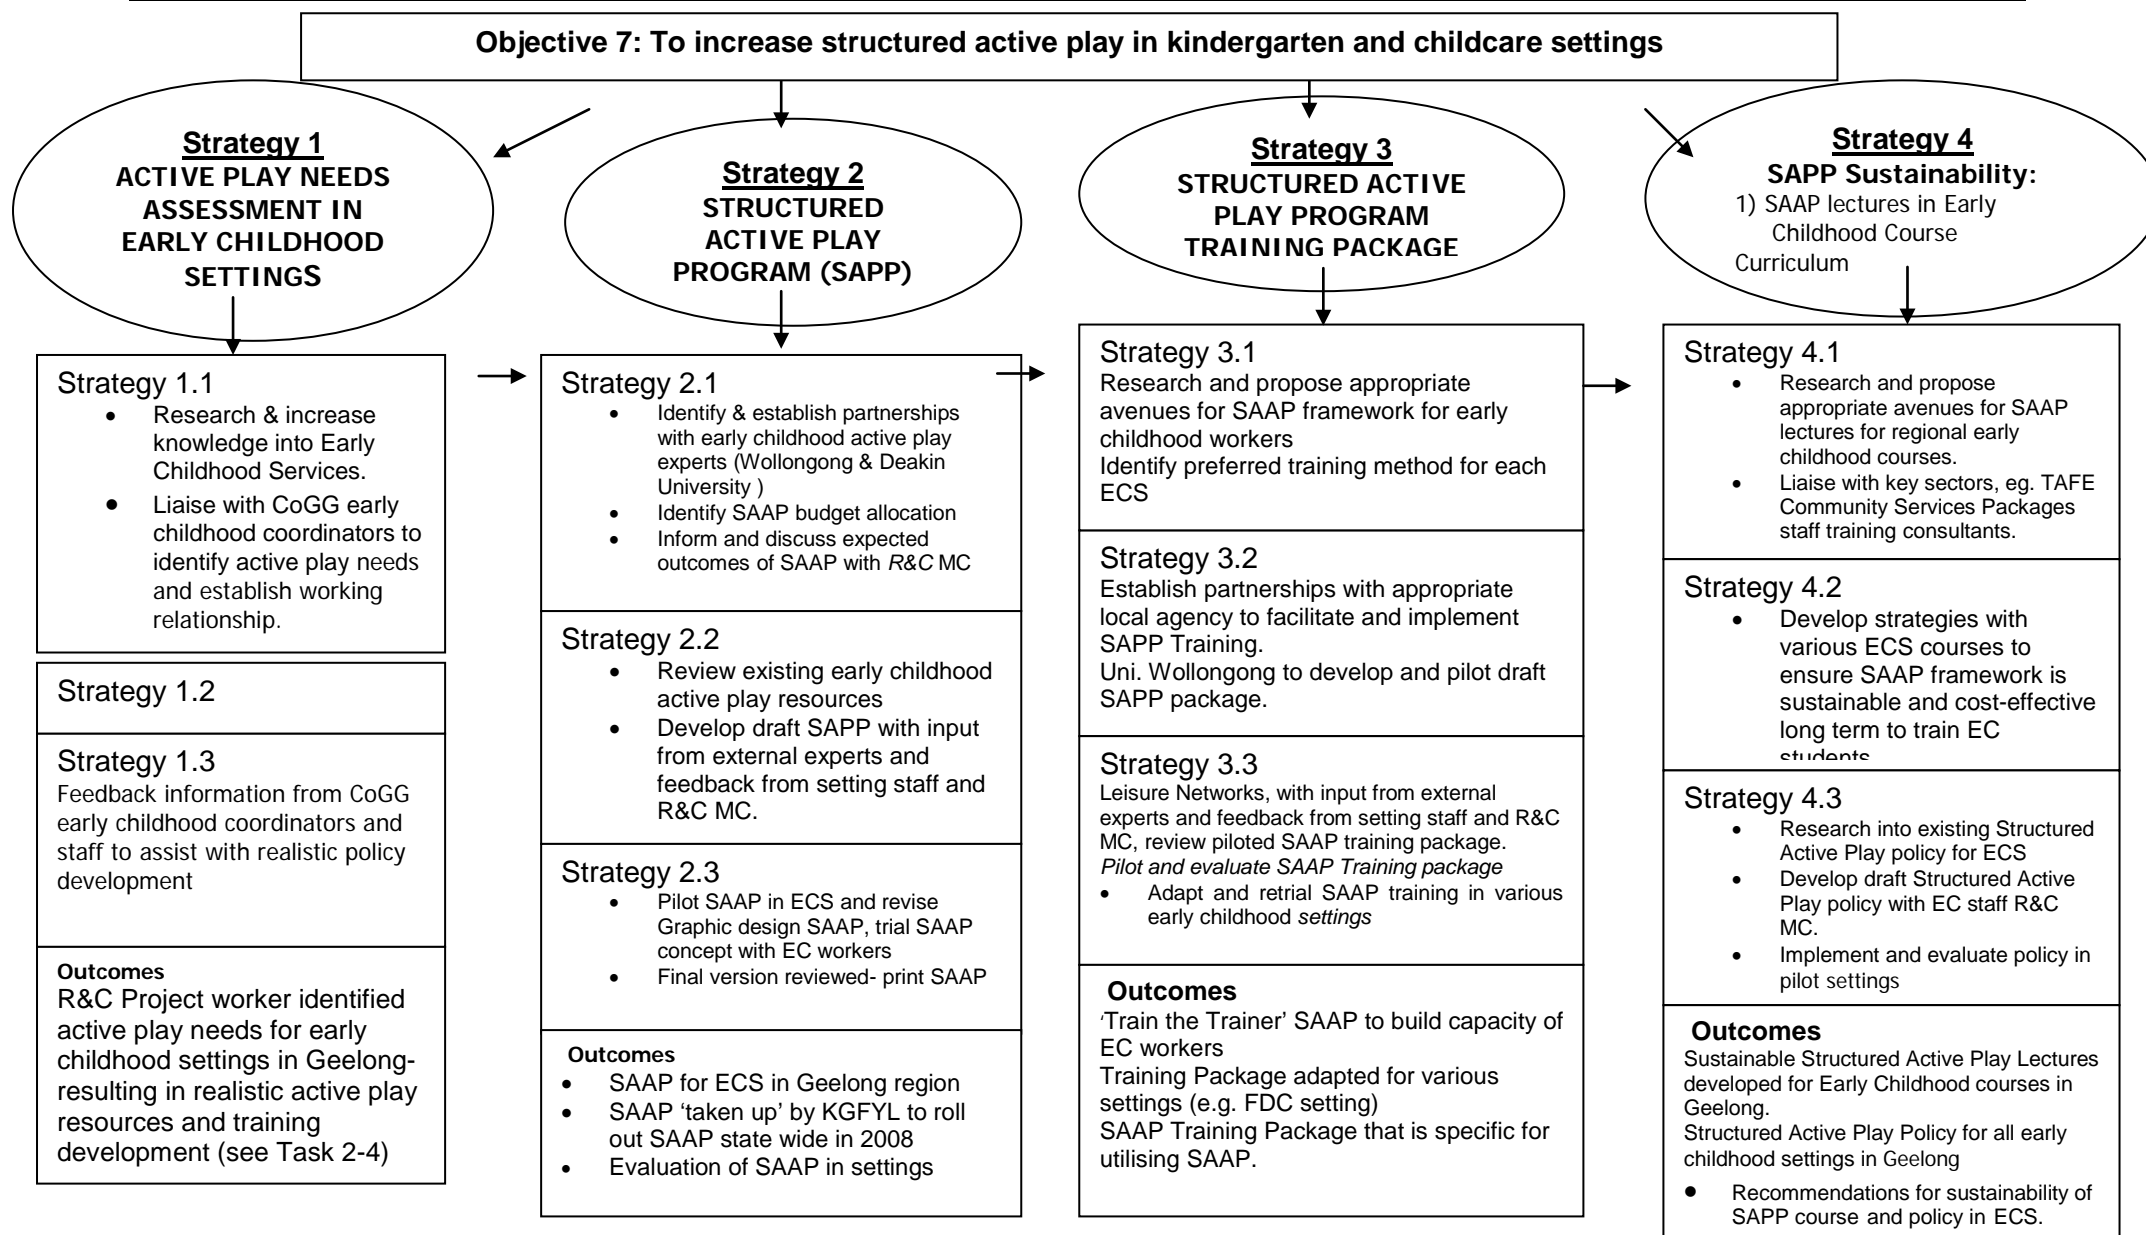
Objective 7: To increase structured active play in kindergarten and childcare settings

Strategy 1
ACTIVE PLAY NEEDS ASSESSMENT IN EARLY CHILDHOOD SETTINGS

Strategy 1.1
- Research & increase knowledge into Early Childhood Services.
- Liaise with CoGG early childhood coordinators to identify active play needs and establish working relationship.

Strategy 1.2

Strategy 1.3
Feedback information from CoGG early childhood coordinators and staff to assist with realistic policy development

Outcomes
R&C Project worker identified active play needs for early childhood settings in Geelong- resulting in realistic active play resources and training development (see Task 2-4)

Strategy 2
STRUCTURED ACTIVE PLAY PROGRAM (SAPP)

Strategy 2.1
- Identify & establish partnerships with early childhood active play experts (Wollongong & Deakin University )
- Identify SAAP budget allocation
- Inform and discuss expected outcomes of SAAP with *R&C* MC

Strategy 2.2
- Review existing early childhood active play resources
- Develop draft SAPP with input from external experts and feedback from setting staff and R&C MC.

Strategy 2.3
- Pilot SAAP in ECS and revise Graphic design SAAP, trial SAAP concept with EC workers
- Final version reviewed- print SAAP

Outcomes
- SAAP for ECS in Geelong region
- SAAP 'taken up' by KGFYL to roll out SAAP state wide in 2008
- Evaluation of SAAP in settings

Strategy 3
STRUCTURED ACTIVE PLAY PROGRAM TRAINING PACKAGE

Strategy 3.1
Research and propose appropriate avenues for SAAP framework for early childhood workers
Identify preferred training method for each ECS

Strategy 3.2
Establish partnerships with appropriate local agency to facilitate and implement SAPP Training.
Uni. Wollongong to develop and pilot draft SAPP package.

Strategy 3.3
Leisure Networks, with input from external experts and feedback from setting staff and R&C MC, review piloted SAAP training package.
*Pilot and evaluate SAAP Training package*
- Adapt and retrial SAAP training in various early childhood *settings*

Outcomes
'Train the Trainer' SAAP to build capacity of EC workers
Training Package adapted for various settings (e.g. FDC setting)
SAAP Training Package that is specific for utilising SAAP.

Strategy 4
SAPP Sustainability:
1) SAAP lectures in Early Childhood Course Curriculum

Strategy 4.1
- Research and propose appropriate avenues for SAAP lectures for regional early childhood courses.
- Liaise with key sectors, eg. TAFE Community Services Packages staff training consultants.

Strategy 4.2
- Develop strategies with various ECS courses to ensure SAAP framework is sustainable and cost-effective long term to train EC students

Strategy 4.3
- Research into existing Structured Active Play policy for ECS
- Develop draft Structured Active Play policy with EC staff R&C MC.
- Implement and evaluate policy in pilot settings

Outcomes
Sustainable Structured Active Play Lectures developed for Early Childhood courses in Geelong.
Structured Active Play Policy for all early childhood settings in Geelong
- Recommendations for sustainability of SAPP course and policy in ECS.